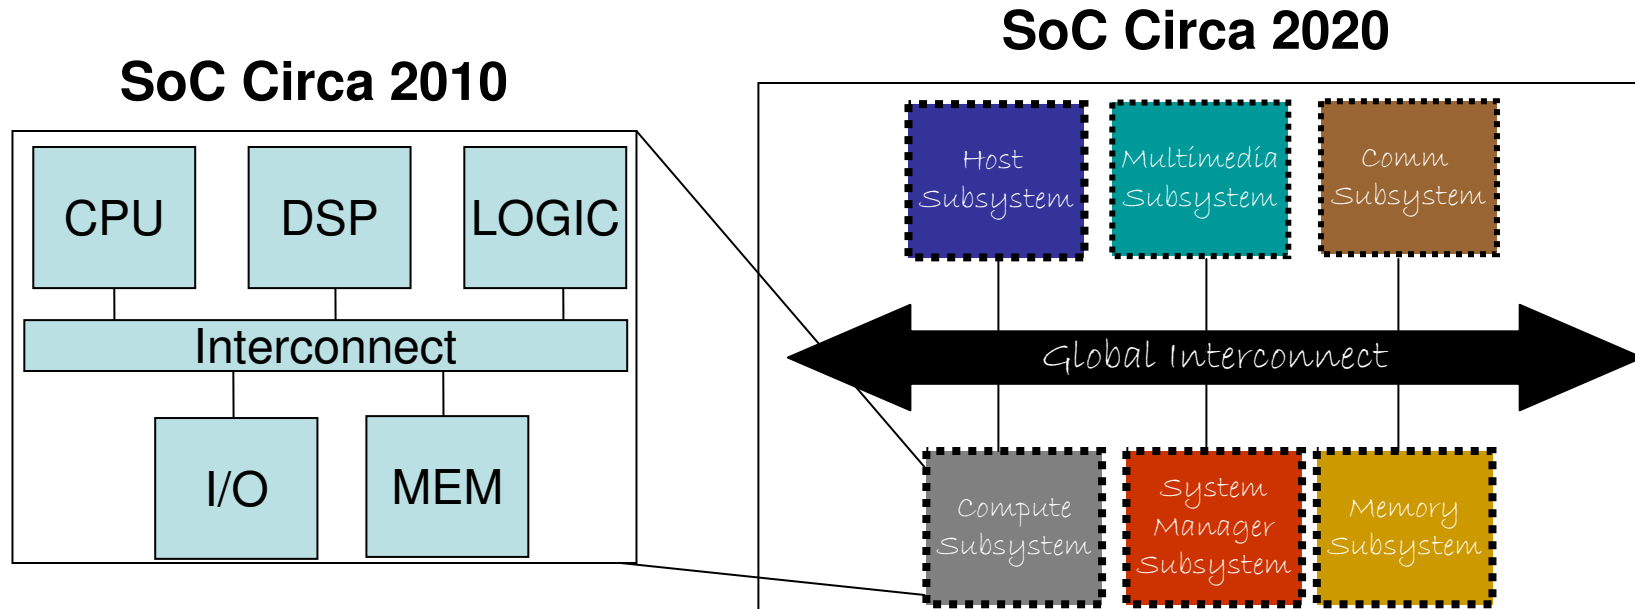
SoC Circa 2010

CPU

DSP

LOGIC

Interconnect

I/O

MEM

SoC Circa 2020

Host Subsystem

Multimedia Subsystem

Comm Subsystem

Global Interconnect

Compute Subsystem

System Manager Subsystem

Memory Subsystem